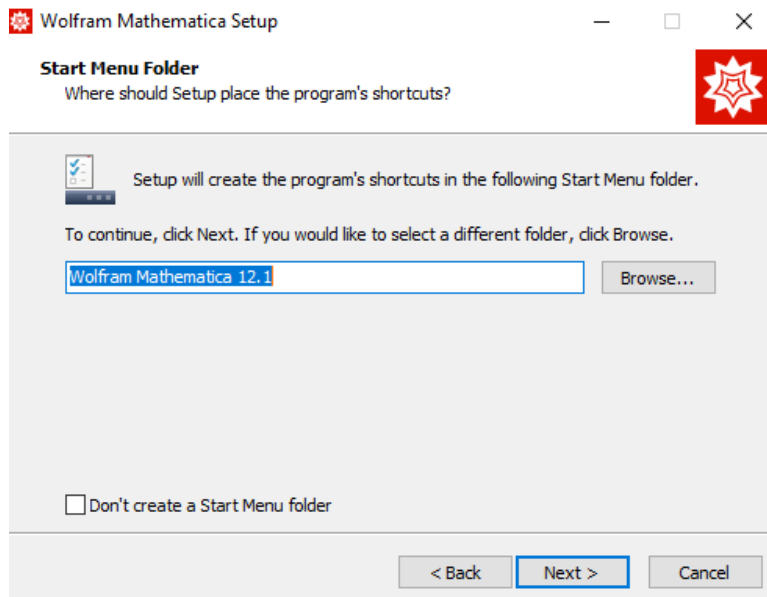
Wolfram Mathematica Setup

Start Menu Folder
Where should Setup place the program's shortcuts?

Setup will create the program's shortcuts in the following Start Menu folder.

To continue, click Next. If you would like to select a different folder, click Browse.

Wolfram Mathematica 12.1

Browse...

Don't create a Start Menu folder

< Back

Next >

Cancel